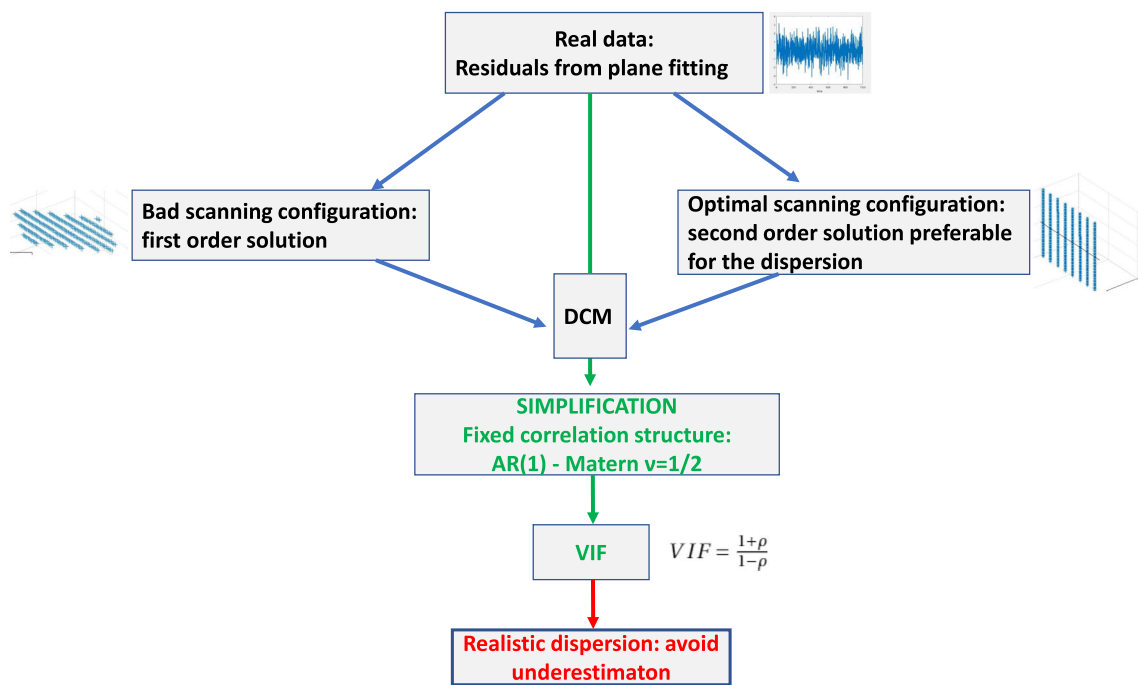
Real data:
Residuals from plane fitting

Bad scanning configuration:
first order solution

Optimal scanning configuration:
second order solution preferable for the dispersion

DCM

SIMPLIFICATION
Fixed correlation structure:
AR(1) - Matern ν=1/2

VIF

$VIF = \frac{1+\rho}{1-\rho}$

Realistic dispersion: avoid underestimaton